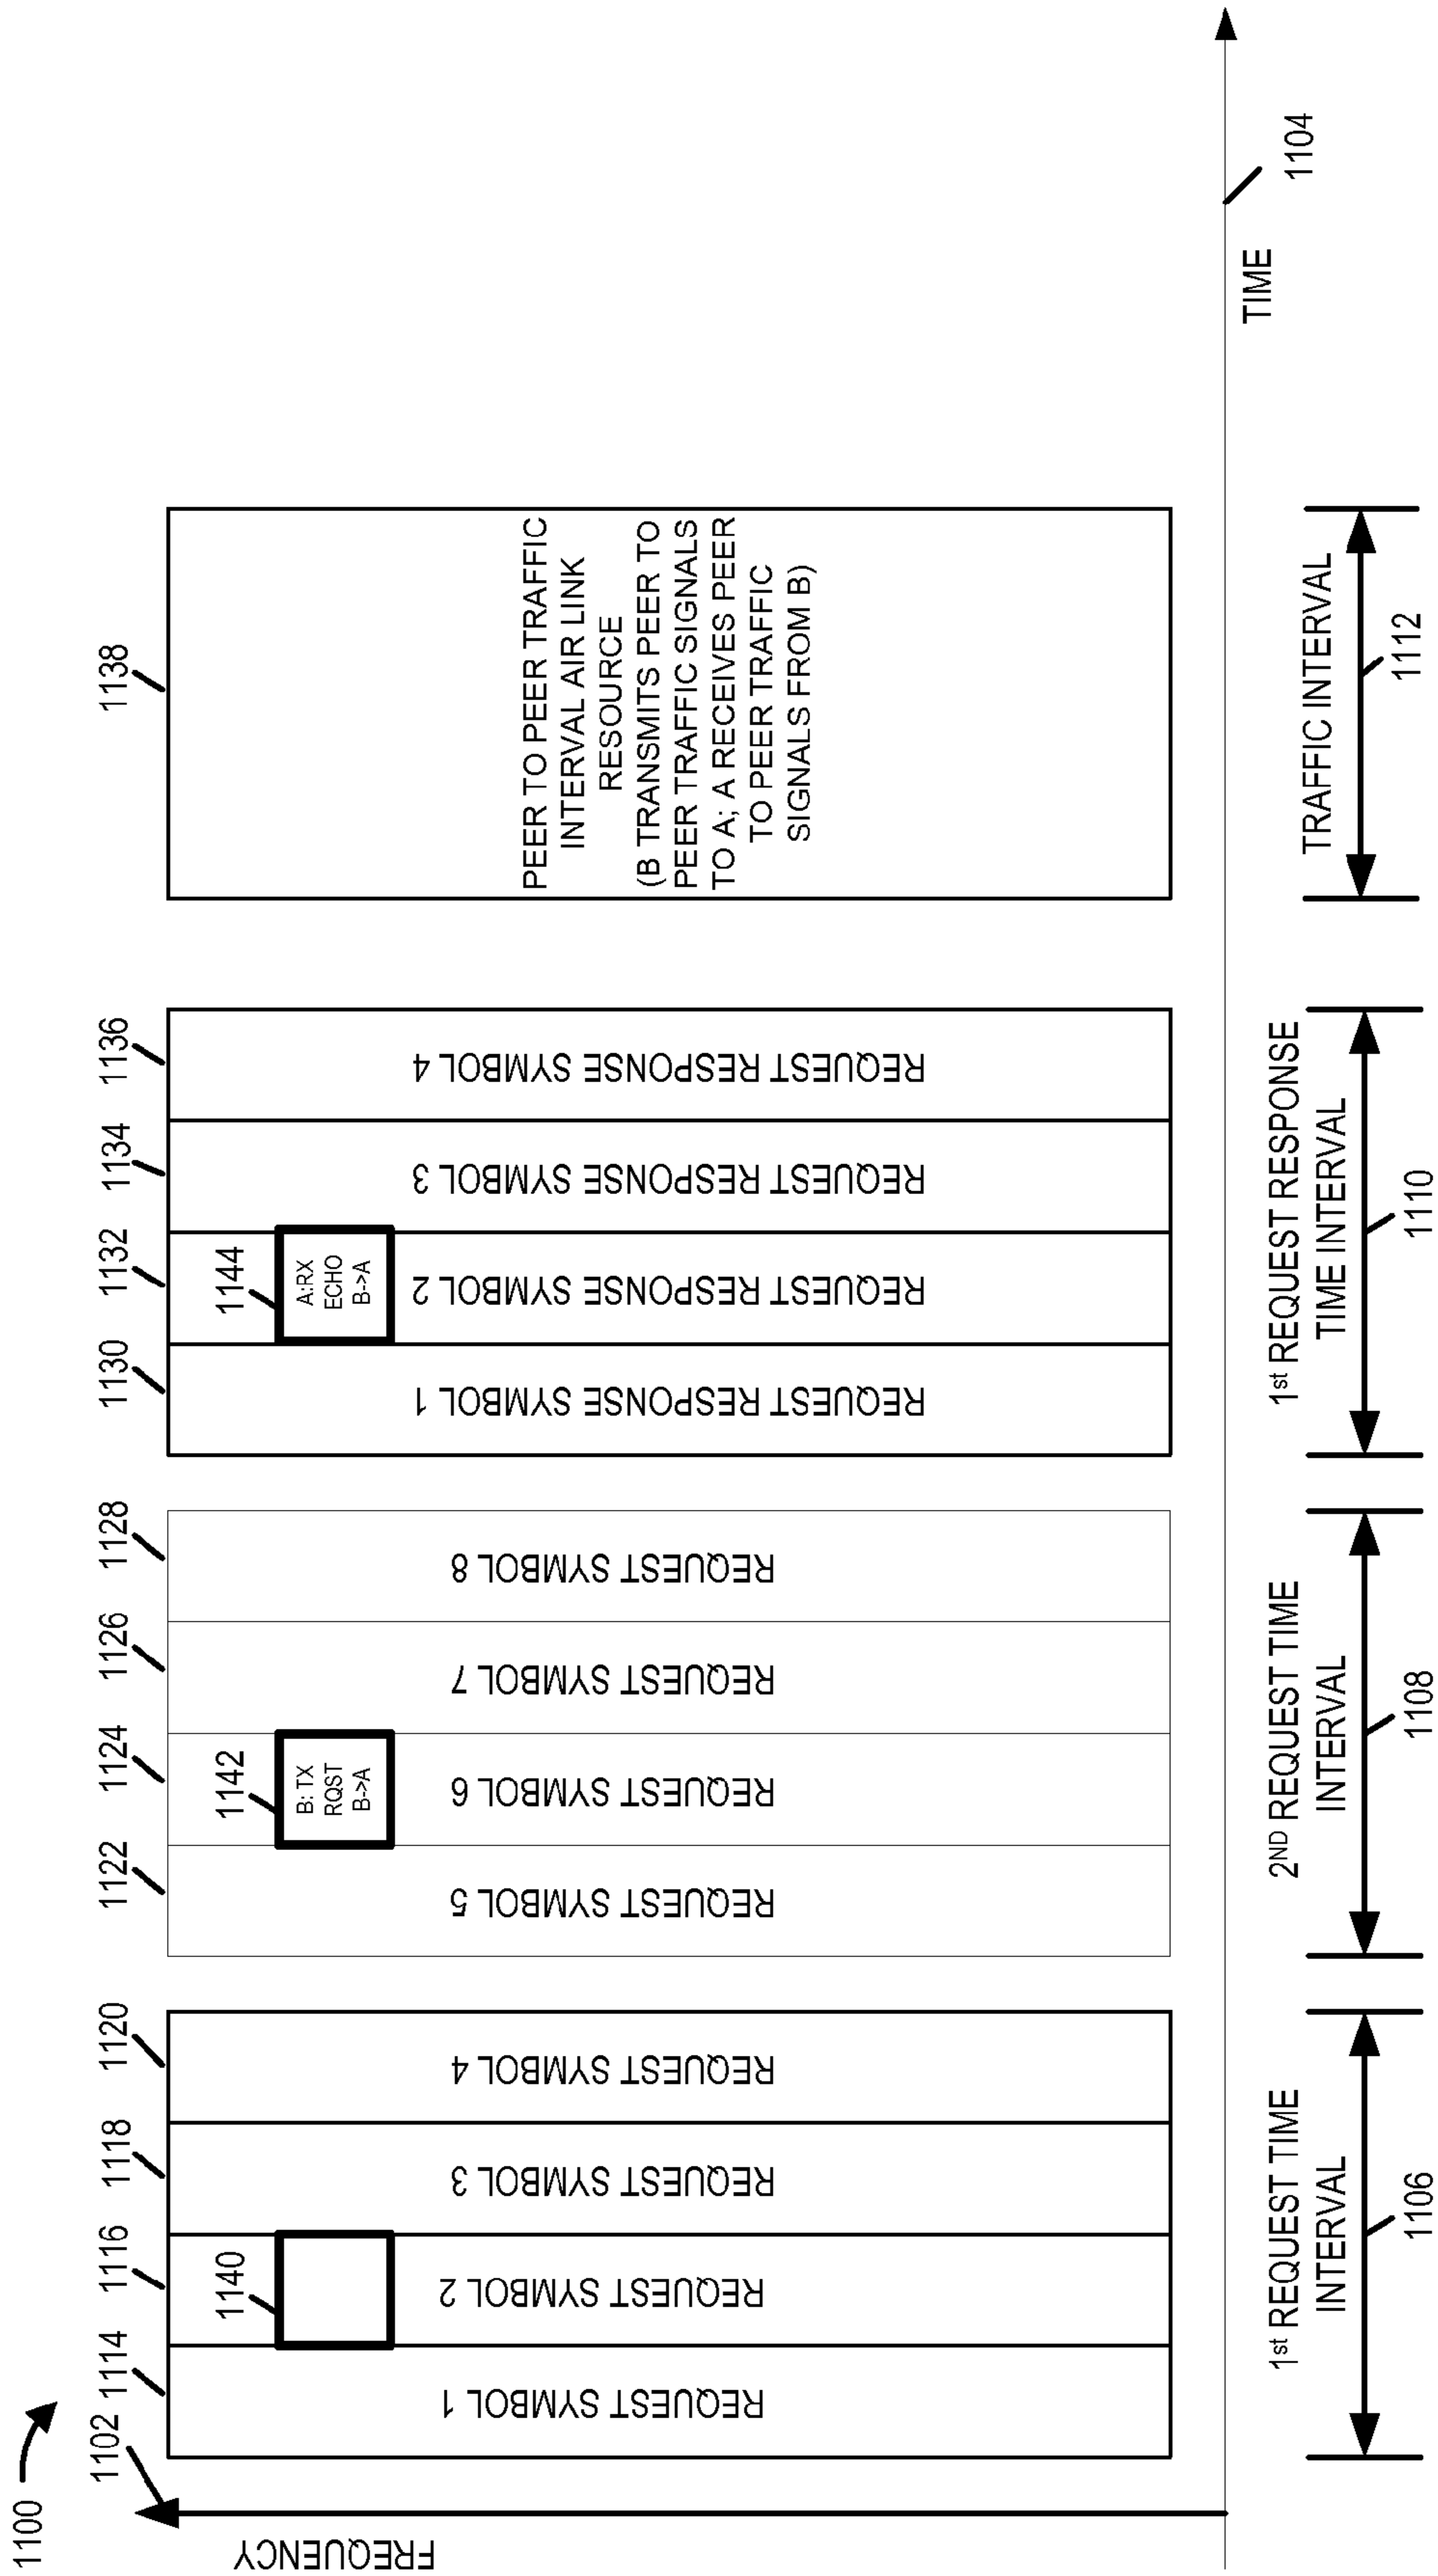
1100

1102

FREQUENCY

TIME

1104

1114

REQUEST SYMBOL 1

1116

1140

REQUEST SYMBOL 2

1118

REQUEST SYMBOL 3

1120

REQUEST SYMBOL 4

1122

REQUEST SYMBOL 5

1124

1142

B: TX RQST B->A

REQUEST SYMBOL 6

1126

REQUEST SYMBOL 7

1128

REQUEST SYMBOL 8

1130

REQUEST RESPONSE SYMBOL 1

1132

1144

A:RX ECHO B->A

REQUEST RESPONSE SYMBOL 2

1134

REQUEST RESPONSE SYMBOL 3

1136

REQUEST RESPONSE SYMBOL 4

1138

PEER TO PEER TRAFFIC INTERVAL AIR LINK RESOURCE (B TRANSMITS PEER TO PEER TRAFFIC SIGNALS TO A; A RECEIVES PEER TO PEER TRAFFIC SIGNALS FROM B)

1st REQUEST TIME INTERVAL

1106

2ND REQUEST TIME INTERVAL

1108

1st REQUEST RESPONSE TIME INTERVAL

1110

TRAFFIC INTERVAL

1112